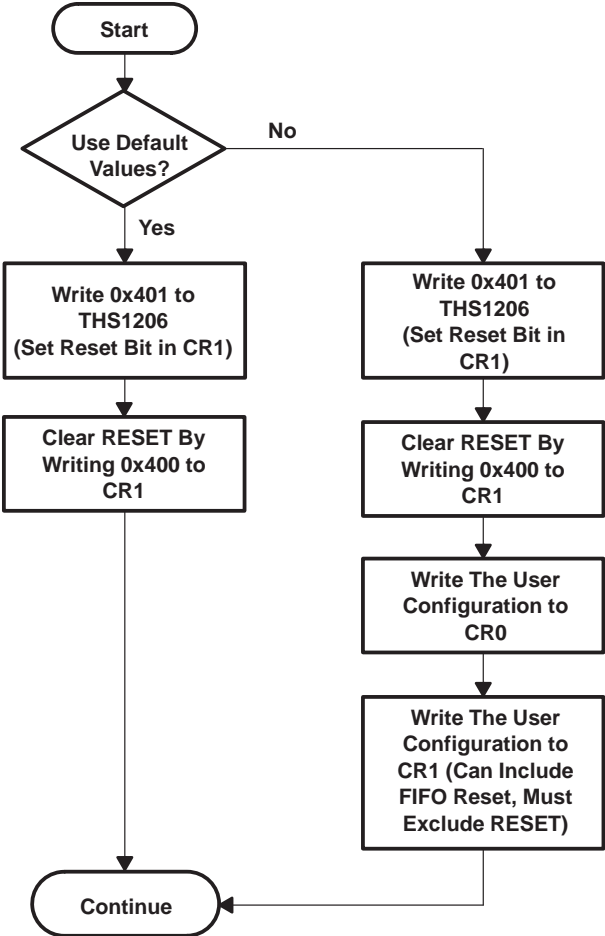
Start

Use Default Values?

No

Yes

Write 0x401 to THS1206 (Set Reset Bit in CR1)

Clear RESET By Writing 0x400 to CR1

Write 0x401 to THS1206 (Set Reset Bit in CR1)

Clear RESET By Writing 0x400 to CR1

Write The User Configuration to CR0

Write The User Configuration to CR1 (Can Include FIFO Reset, Must Exclude RESET)

Continue